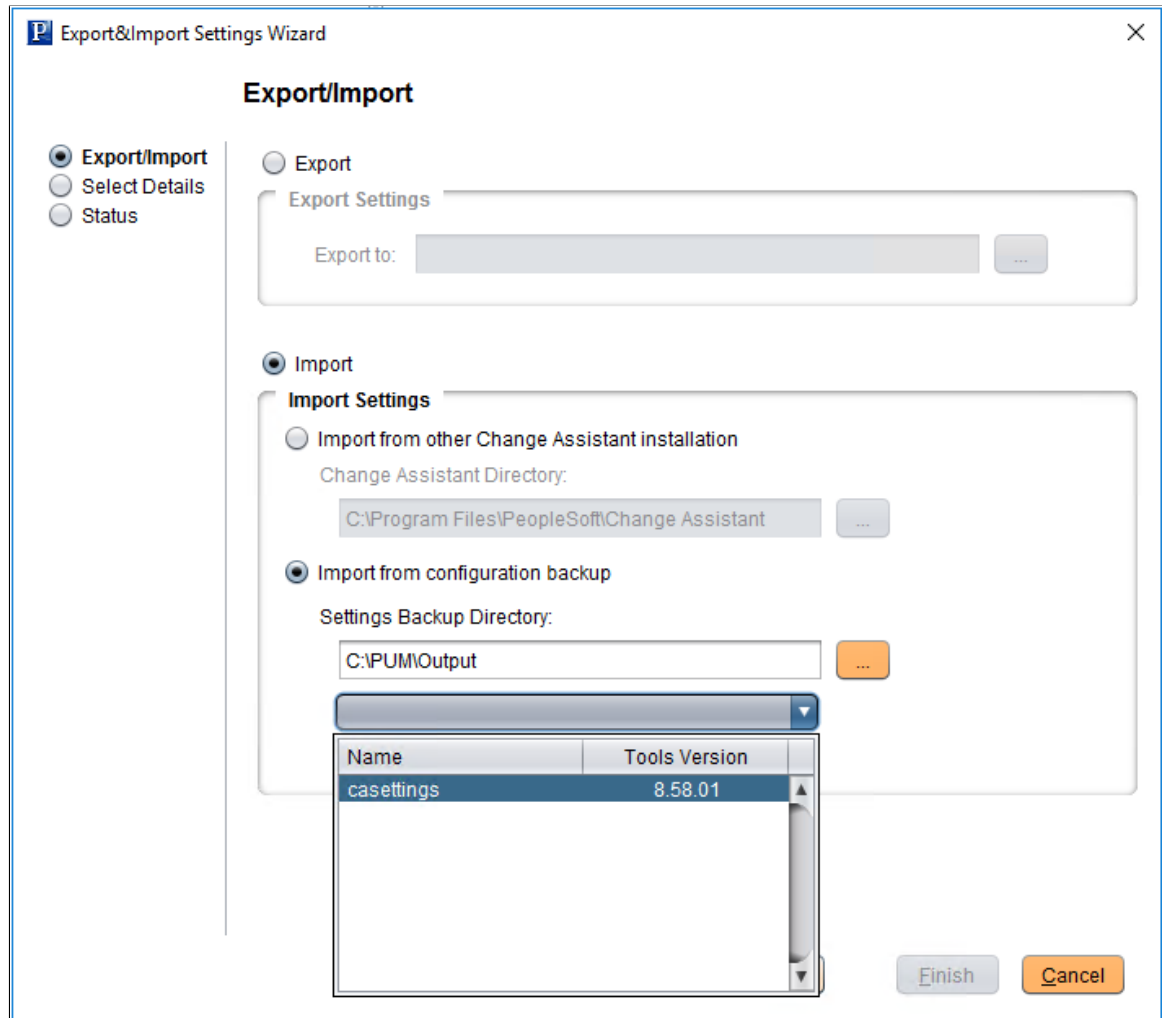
P Export&Import Settings Wizard

Export/Import

Export/Import
Select Details
Status

Export

Export Settings

Export to: ...

Import

Import Settings

Import from other Change Assistant installation

Change Assistant Directory:

C:\Program Files\PeopleSoft\Change Assistant ...

Import from configuration backup

Settings Backup Directory:

C:\PUM\Output ...

| Name | Tools Version |
|---|---|
| casettings | 8.58.01 |

Finish Cancel